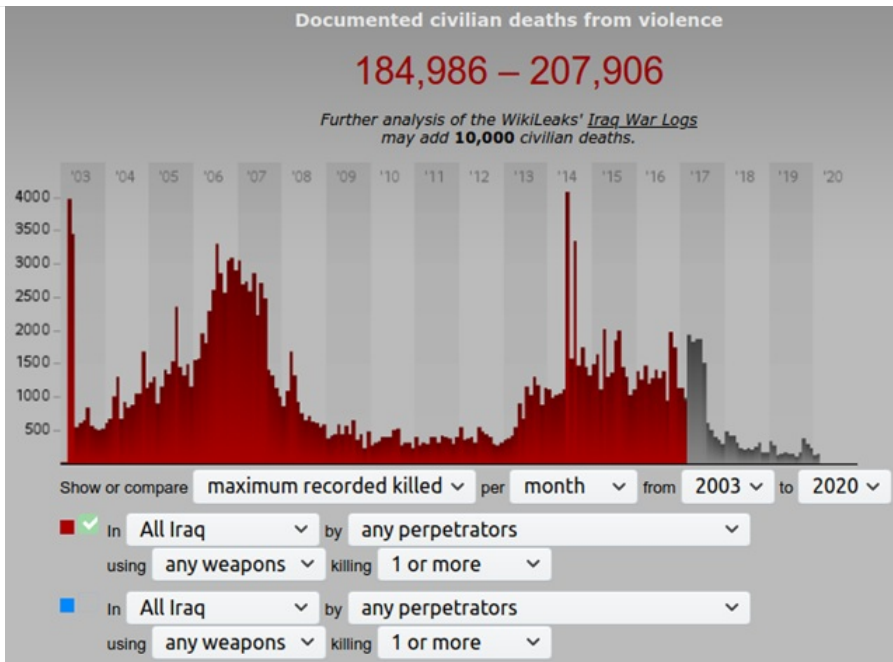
Documented civilian deaths from violence

184,986 – 207,906

Further analysis of the WikiLeaks' Iraq War Logs may add **10,000** civilian deaths.

'03 '04 '05 '06 '07 '08 '09 '10 '11 '12 '13 '14 '15 '16 '17 '18 '19 '20

4000
3500
3000
2500
2000
1500
1000
500

Show or compare maximum recorded killed per month from 2003 to 2020

In All Iraq by any perpetrators
using any weapons killing 1 or more

In All Iraq by any perpetrators
using any weapons killing 1 or more